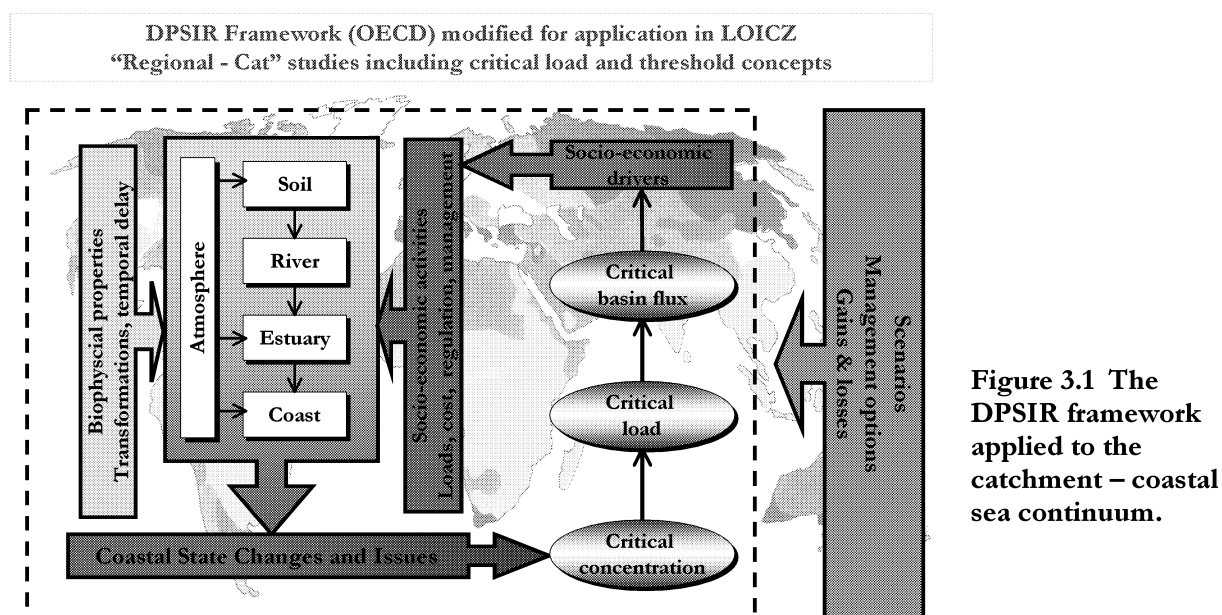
DPSIR Framework (OECD) modified for application in LOICZ "Regional - Cat" studies including critical load and threshold concepts

Biophyscial properties
Transformations, temporal delay

Atmosphere

Soil

River

Estuary

Coast

Socio-economic activities
Loads, cost, regulation, management

Socio-economic drivers

Critical basin flux

Critical load

Critical concentration

Coastal State Changes and Issues

Scenarios
Management options
Gains & losses

Figure 3.1 The DPSIR framework applied to the catchment – coastal sea continuum.